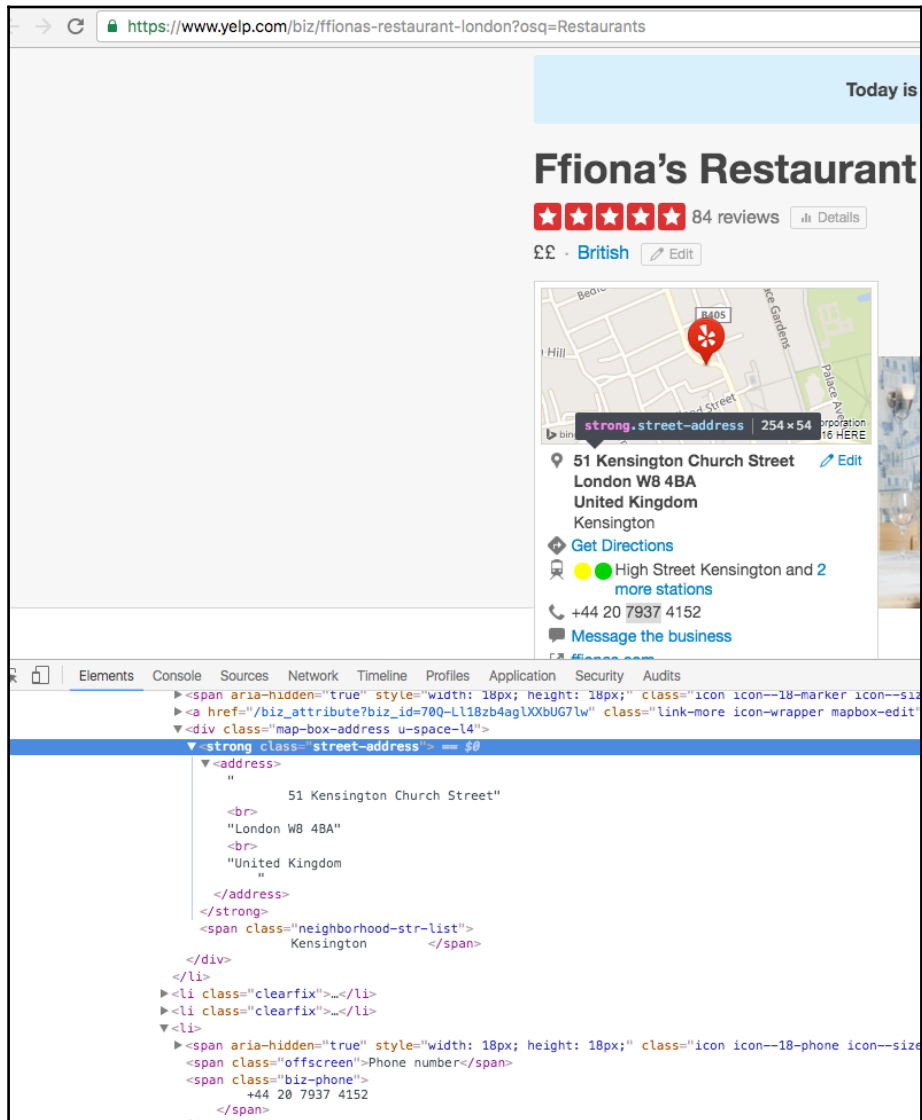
https://www.yelp.com/biz/ffionas-restaurant-london?osq=Restaurants

Today is

Ffiona's Restaurant

84 reviews Details

££ · British Edit

Bedf
B405
Hill
ace Gardens
Palace Ave
Street
strong.street-address 254×54
bing
orporation
16 HERE

51 Kensington Church Street
London W8 4BA
United Kingdom
Kensington
Edit

Get Directions

High Street Kensington and 2 more stations

+44 20 7937 4152

Message the business

ffionas.com

Elements Console Sources Network Timeline Profiles Application Security Audits

▶<span aria-hidden="true" style="width: 18px; height: 18px;" class="icon icon--18-marker icon--siz
▶<a href="/biz_attribute?biz_id=70Q-Ll18zb4aglXXbUG7lw" class="link-more icon-wrapper mapbox-edit"
▼<div class="map-box-address u-space-l4">
▼<strong class="street-address"> == $0
▼<address>
"
51 Kensington Church Street"
<br>
"London W8 4BA"
<br>
"United Kingdom
"
</address>
</strong>
<span class="neighborhood-str-list">
Kensington </span>
</div>
</li>
▶<li class="clearfix">…</li>
▶<li class="clearfix">…</li>
▼<li>
▶<span aria-hidden="true" style="width: 18px; height: 18px;" class="icon icon--18-phone icon--size
<span class="offscreen">Phone number</span>
<span class="biz-phone">
+44 20 7937 4152
</span>